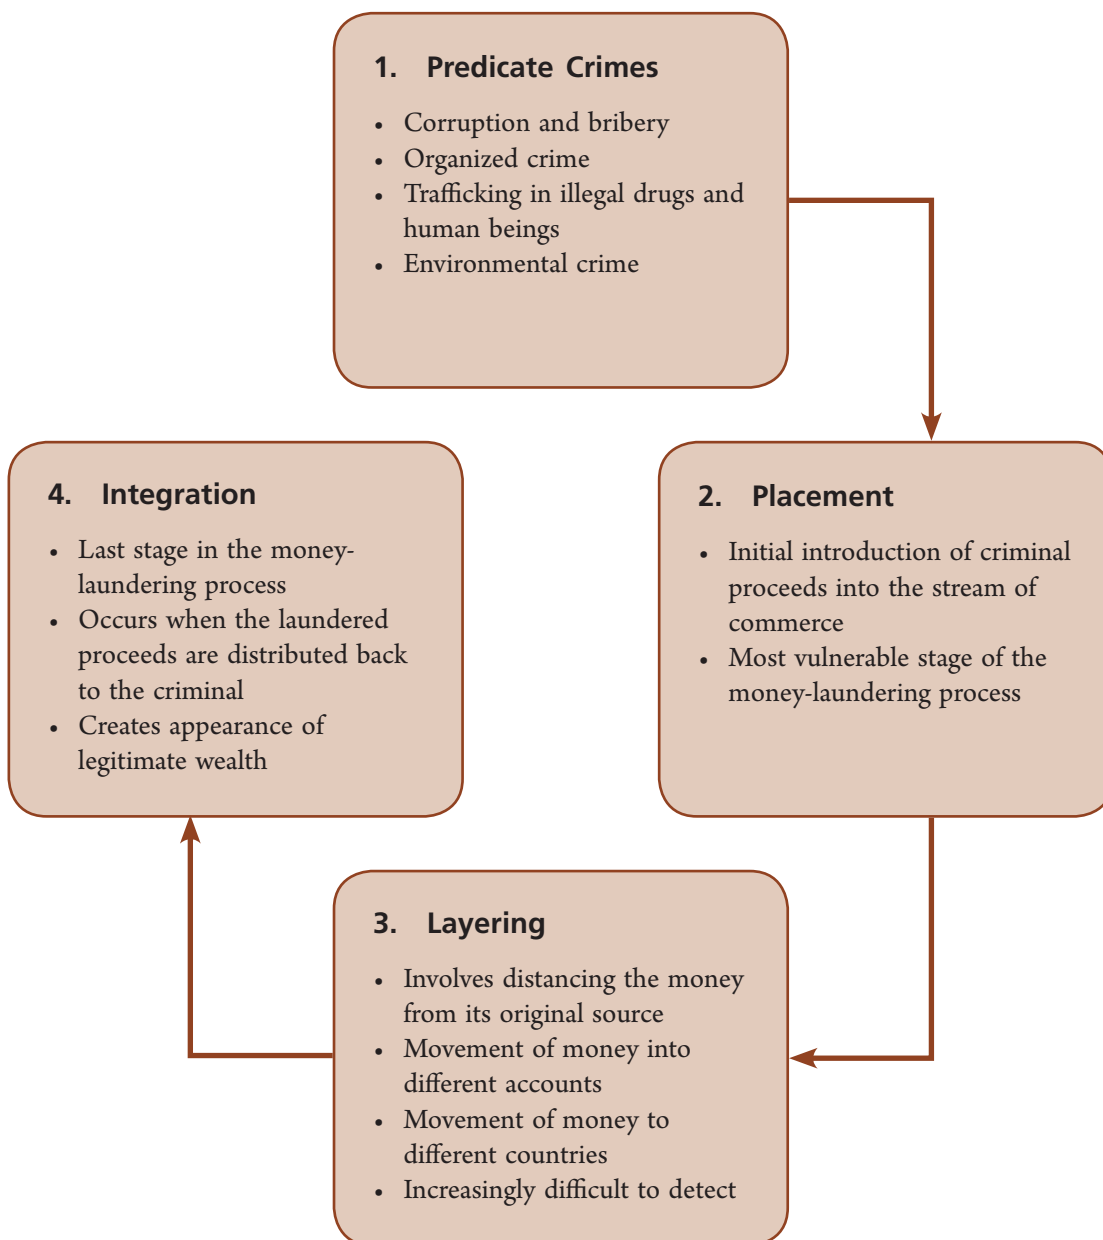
1. Predicate Crimes

- Corruption and bribery
- Organized crime
- Trafficking in illegal drugs and human beings
- Environmental crime

4. Integration

- Last stage in the money-laundering process
- Occurs when the laundered proceeds are distributed back to the criminal
- Creates appearance of legitimate wealth

2. Placement

- Initial introduction of criminal proceeds into the stream of commerce
- Most vulnerable stage of the money-laundering process

3. Layering

- Involves distancing the money from its original source
- Movement of money into different accounts
- Movement of money to different countries
- Increasingly difficult to detect